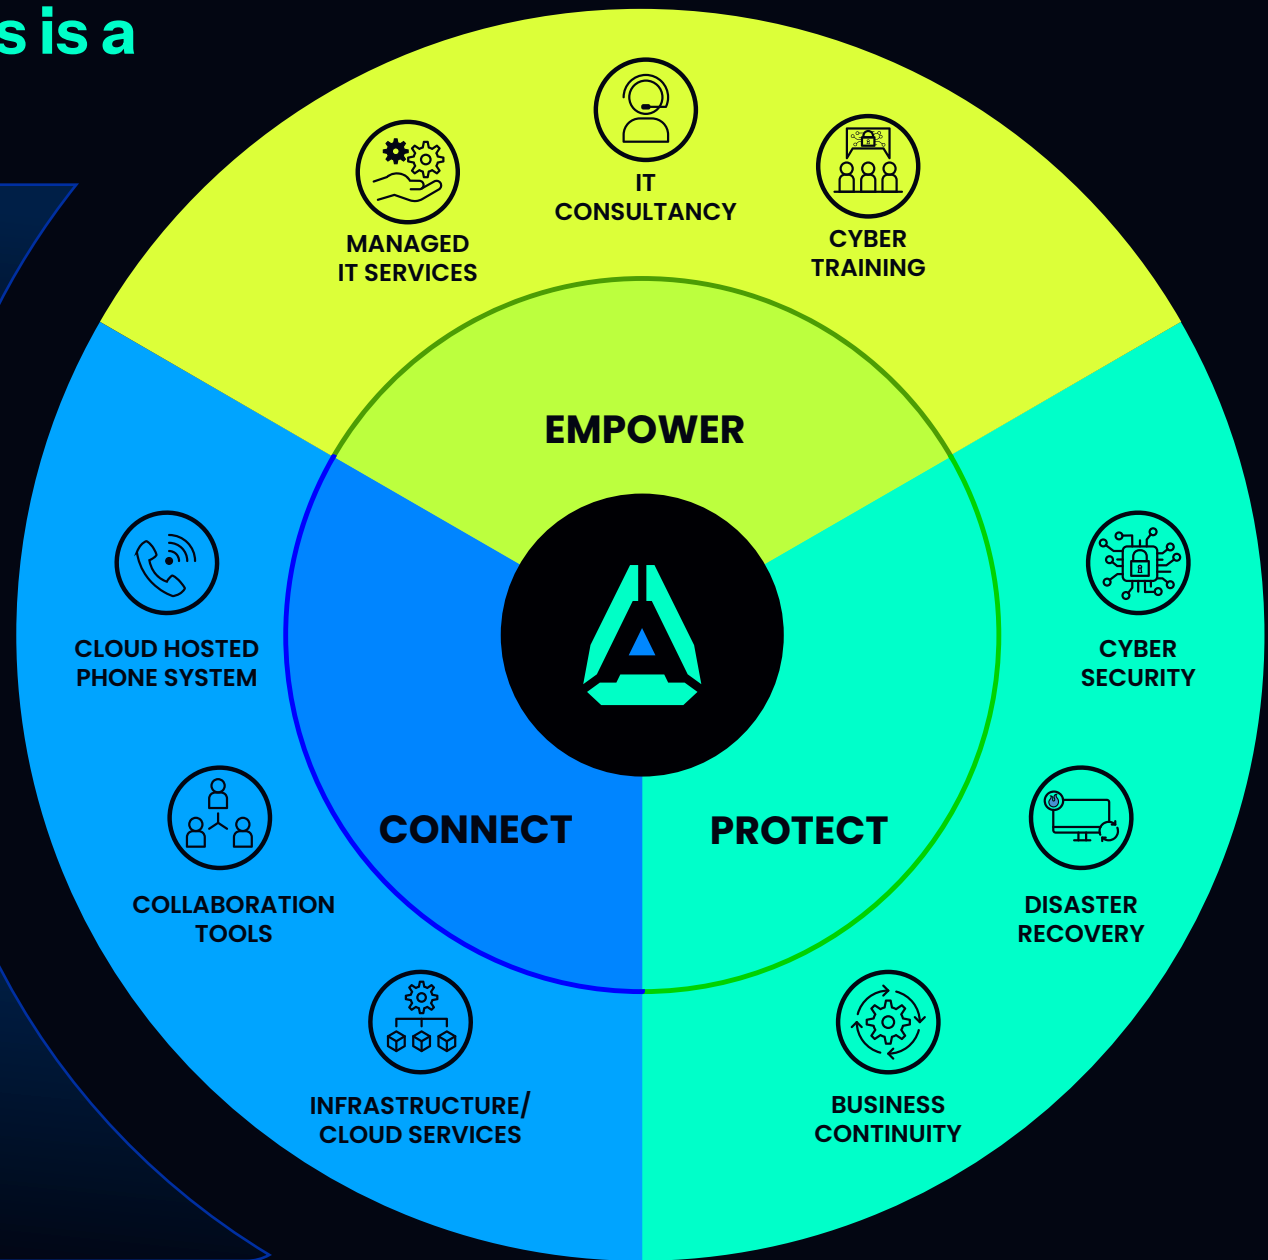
s is a

MANAGED IT SERVICES

IT CONSULTANCY

CYBER TRAINING

EMPOWER

CLOUD HOSTED PHONE SYSTEM

CYBER SECURITY

CONNECT

PROTECT

COLLABORATION TOOLS

DISASTER RECOVERY

INFRASTRUCTURE/ CLOUD SERVICES

BUSINESS CONTINUITY